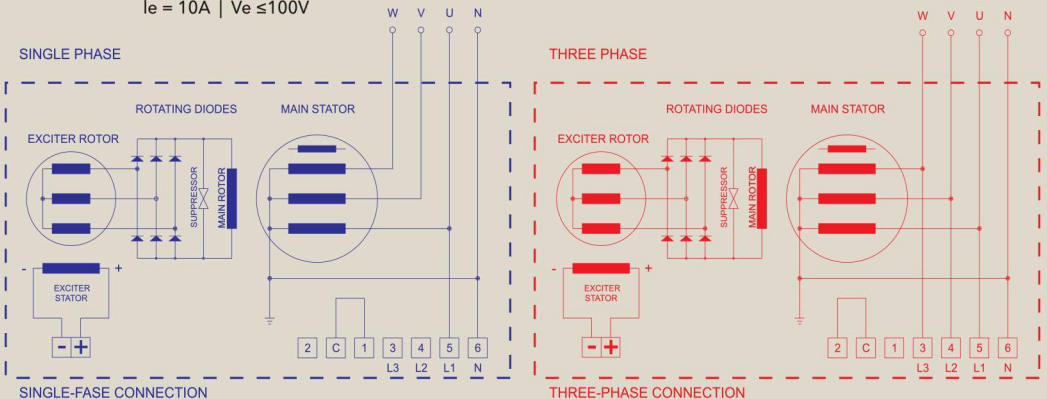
Ie = 10A | Ve ≤100V

W V U N

SINGLE PHASE

ROTATING DIODES

MAIN STATOR

EXCITER ROTOR

SUPPRESSOR

MAIN ROTOR

- +

EXCITER STATOR

- +

2 C 1 3 4 5 6

L3 L2 L1 N

SINGLE-FASE CONNECTION

W V U N

THREE PHASE

ROTATING DIODES

MAIN STATOR

EXCITER ROTOR

SUPPRESSOR

MAIN ROTOR

- +

EXCITER STATOR

- +

2 C 1 3 4 5 6

L3 L2 L1 N

THREE-PHASE CONNECTION